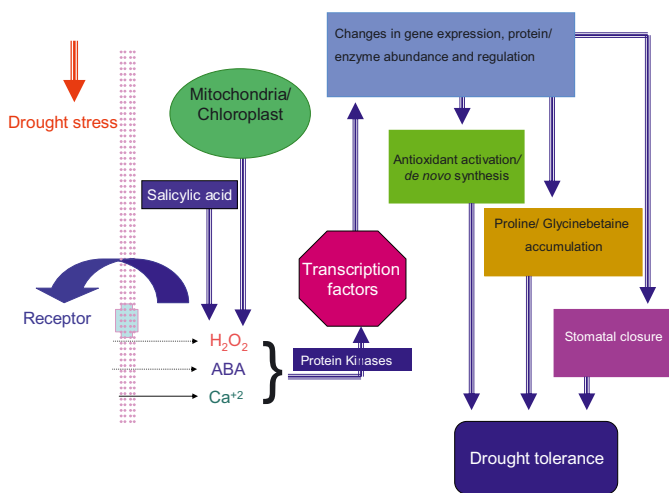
Changes in gene expression, protein/ enzyme abundance and regulation

Drought stress

Mitochondria/ Chloroplast

Antioxidant activation/ *de novo* synthesis

Salicylic acid

Proline/ Glycinebetaine accumulation

Transcription factors

Receptor

Stomatal closure

$H_2O_2$

ABA

$Ca^{+2}$

Protein Kinases

Drought tolerance